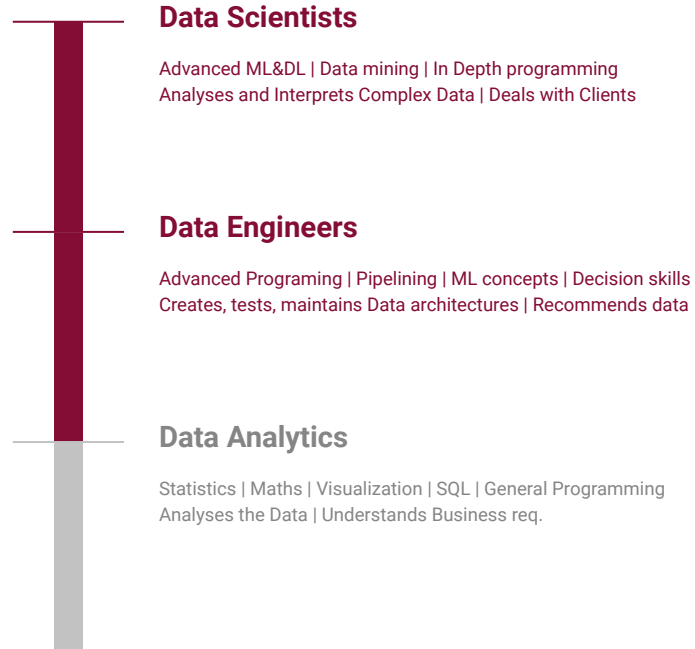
Data Scientists

Advanced ML&DL | Data mining | In Depth programming
Analyses and Interprets Complex Data | Deals with Clients

Data Engineers

Advanced Programing | Pipelining | ML concepts | Decision skills
Creates, tests, maintains Data architectures | Recommends data

Data Analytics

Statistics | Maths | Visualization | SQL | General Programming
Analyses the Data | Understands Business req.